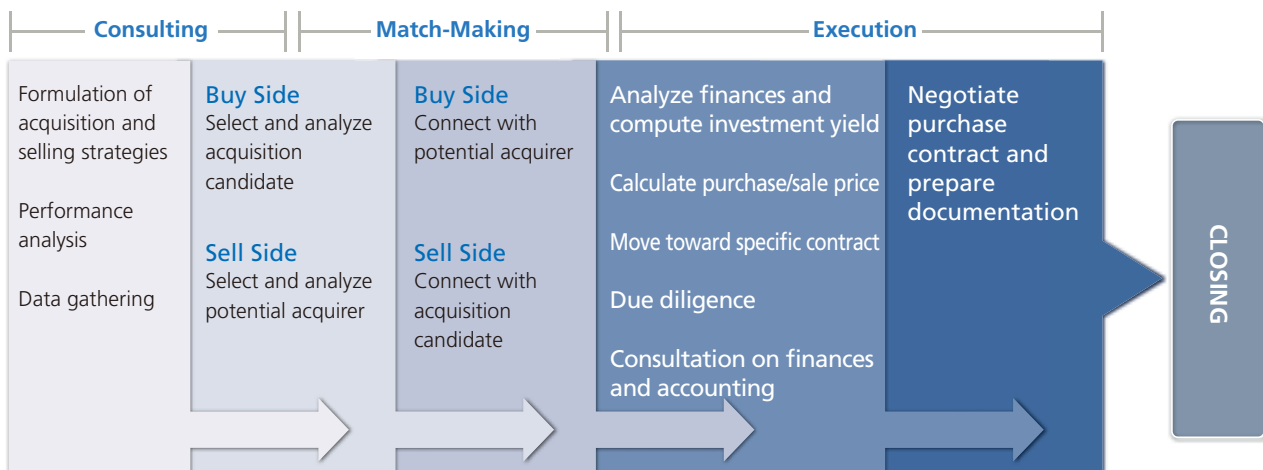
Consulting

Match-Making

Execution

Formulation of acquisition and selling strategies

Performance analysis

Data gathering

Buy Side
Select and analyze acquisition candidate

Sell Side
Select and analyze potential acquirer

Buy Side
Connect with potential acquirer

Sell Side
Connect with acquisition candidate

Analyze finances and compute investment yield

Calculate purchase/sale price

Move toward specific contract

Due diligence

Consultation on finances and accounting

Negotiate purchase contract and prepare documentation

CLOSING